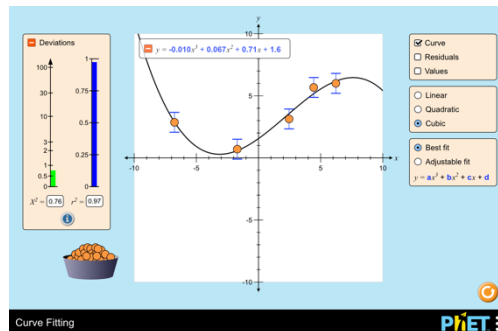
Deviations

100
30
10
3
2
1
0.5
0

1
0.75
0.5
0.25
0

$X^2 = 0.76$ $r^2 = 0.97$

$y = -0.010x^3 + 0.067x^2 + 0.71x + 1.6$

y
10
5
-5
-10
x
-10
-5
5
10

Curve
Residuals
Values

Linear
Quadratic
Cubic

Best fit
Adjustable fit
$y = ax^3 + bx^2 + cx + d$

Curve Fitting

PhET